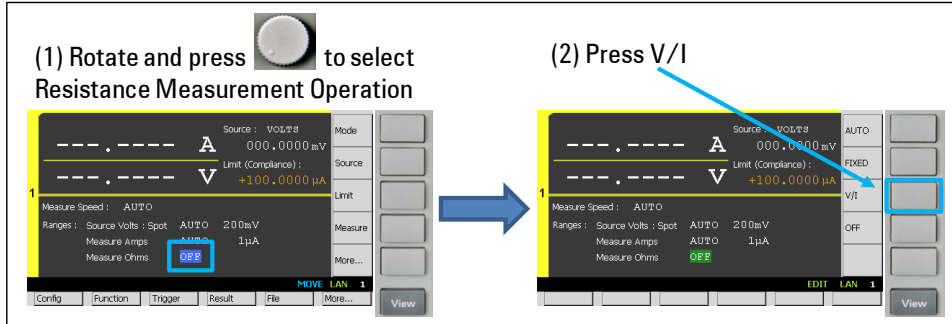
(1) Rotate and press to select Resistance Measurement Operation

---.---- A
---.---- V
Source : VOLTS
000.0000 mV
Limit (Compliance) :
+100.0000 μA
1
Measure Speed : AUTO
Ranges : Source Volts : Spot AUTO 200mV
Measure Amps AUTO 1μA
Measure Ohms OFF
MOVE LAN 1
Mode
Source
Limit
Measure
More...
Config Function Trigger Result File More...
View

(2) Press V/I

---.---- A
---.---- V
Source : VOLTS
000.0000 mV
Limit (Compliance) :
+100.0000 μA
1
Measure Speed : AUTO
Ranges : Source Volts : Spot AUTO 200mV
Measure Amps AUTO 1μA
Measure Ohms OFF
EDIT LAN 1
AUTO
FIXED
V/I
OFF
View